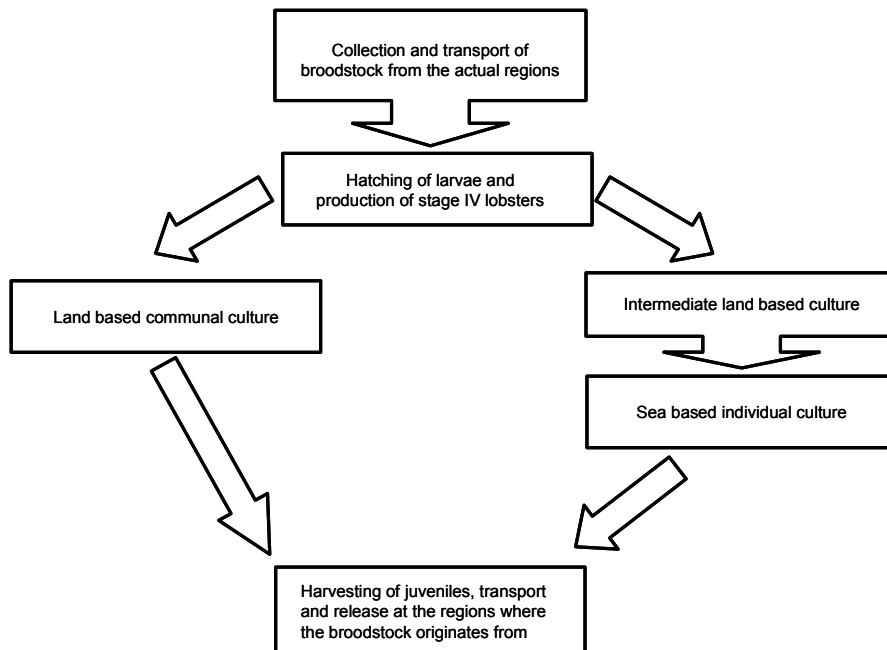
Collection and transport of broodstock from the actual regions

Hatching of larvae and production of stage IV lobsters

Land based communal culture

Intermediate land based culture

Sea based individual culture

Harvesting of juveniles, transport and release at the regions where the broodstock originates from